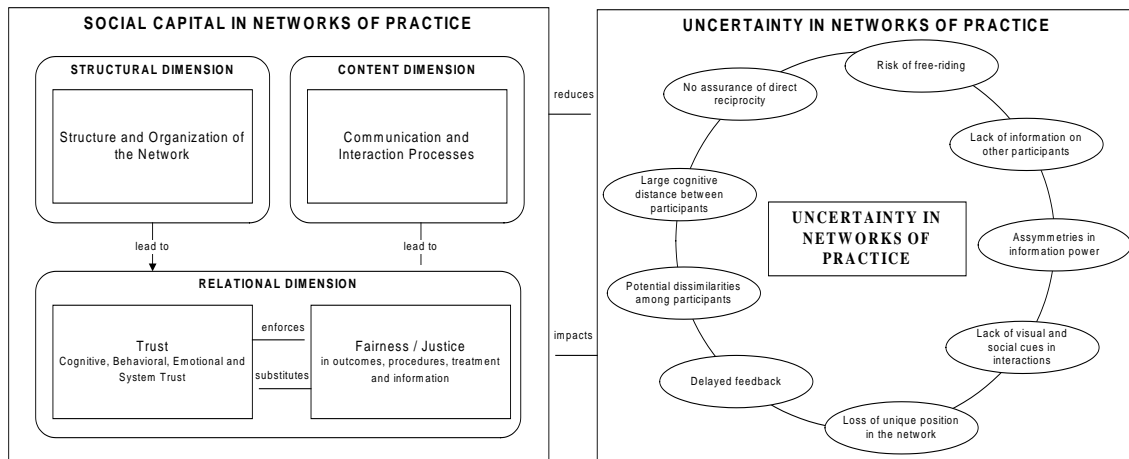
SOCIAL CAPITAL IN NETWORKS OF PRACTICE

STRUCTURAL DIMENSION

Structure and Organization of the Network

CONTENT DIMENSION

Communication and Interaction Processes

lead to

lead to

RELATIONAL DIMENSION

Trust
Cognitive, Behavioral, Emotional and System Trust

enforces

substitutes

Fairness / Justice
in outcomes, procedures, treatment and information

reduces

impacts

UNCERTAINTY IN NETWORKS OF PRACTICE

Risk of free-riding

Lack of information on other participants

Assymmetries in information power

Lack of visual and social cues in interactions

Loss of unique position in the network

Delayed feedback

Potential dissimilarities among participants

Large cognitive distance between participants

No assurance of direct reciprocity

UNCERTAINTY IN NETWORKS OF PRACTICE